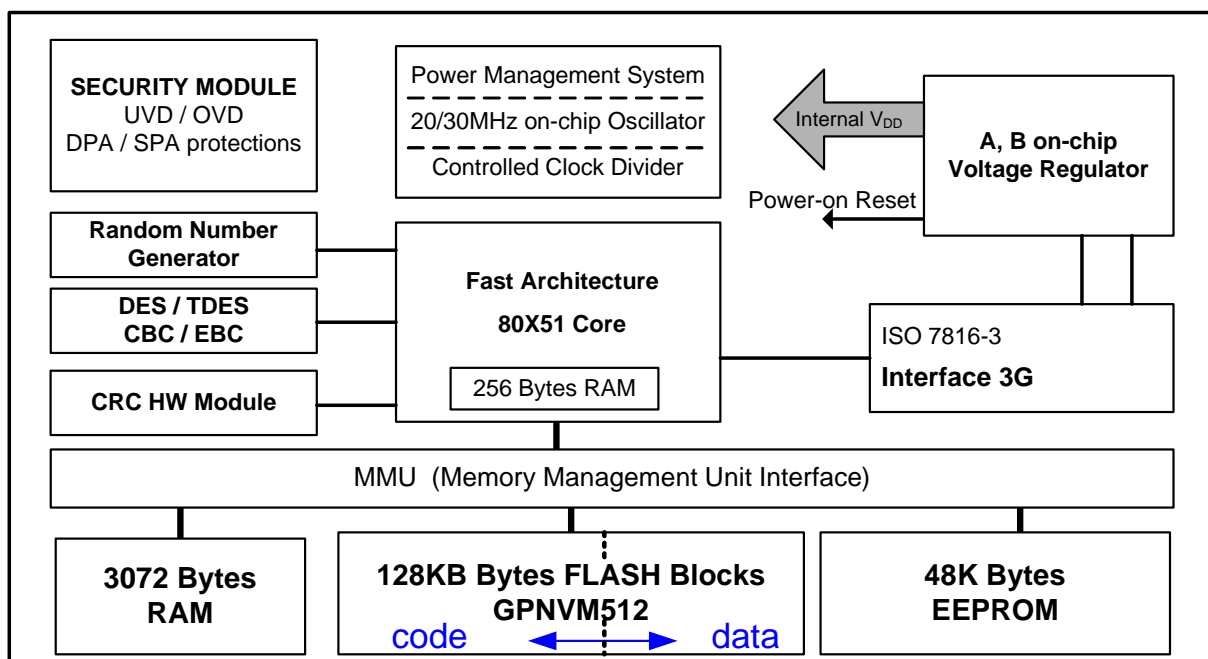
SECURITY MODULE
UVD / OVD
DPA / SPA protections

Power Management System
20/30MHz on-chip Oscillator
Controlled Clock Divider

Internal $V_{DD}$

A, B on-chip
Voltage Regulator

Power-on Reset

Random Number
Generator

DES / TDES
CBC / EBC

CRC HW Module

Fast Architecture
80X51 Core

256 Bytes RAM

ISO 7816-3
Interface 3G

MMU (Memory Management Unit Interface)

3072 Bytes
RAM

128KB Bytes FLASH Blocks
GPNVM512
code data

48K Bytes
EEPROM